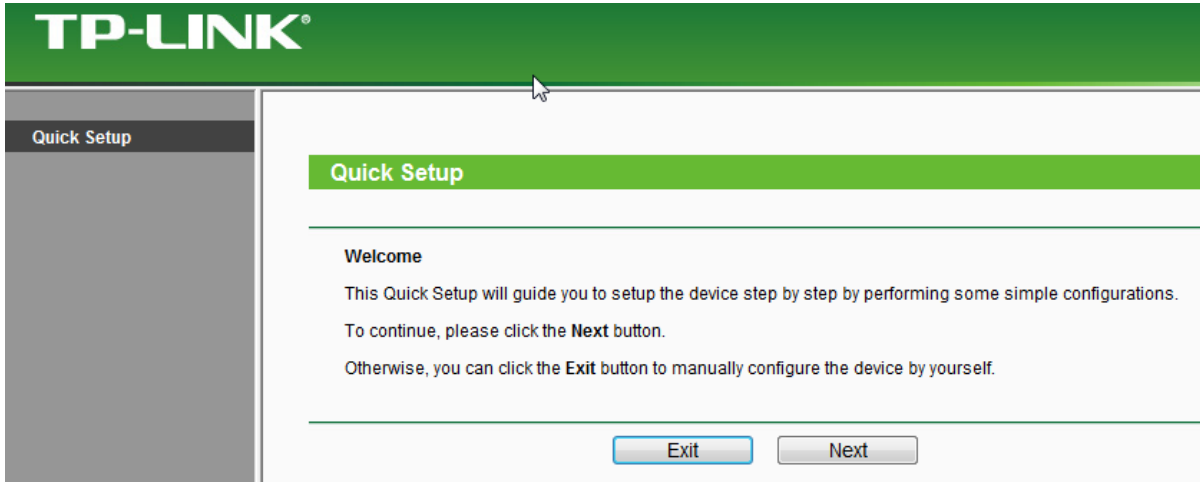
TP-LINK®

Quick Setup

Quick Setup

Welcome

This Quick Setup will guide you to setup the device step by step by performing some simple configurations.

To continue, please click the Next button.

Otherwise, you can click the Exit button to manually configure the device by yourself.

Exit Next